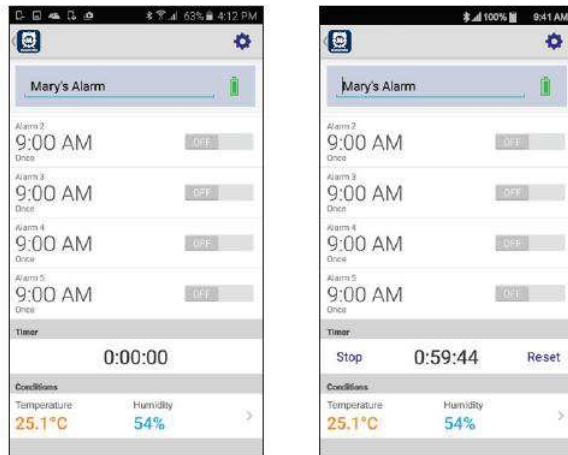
63% 4:12 PM

Mary's Alarm

Alarm 2
9:00 AM
Once
OFF

Alarm 3
9:00 AM
Once
OFF

Alarm 4
9:00 AM
Once
OFF

Alarm 5
9:00 AM
Once
OFF

Timer
0:00:00

Conditions
Temperature
25.1°C
Humidity
54%

100% 9:41 AM

Mary's Alarm

Alarm 2
9:00 AM
Once
OFF

Alarm 3
9:00 AM
Once
OFF

Alarm 4
9:00 AM
Once
OFF

Alarm 5
9:00 AM
Once
OFF

Timer
Stop 0:59:44 Reset

Conditions
Temperature
25.1°C
Humidity
54%